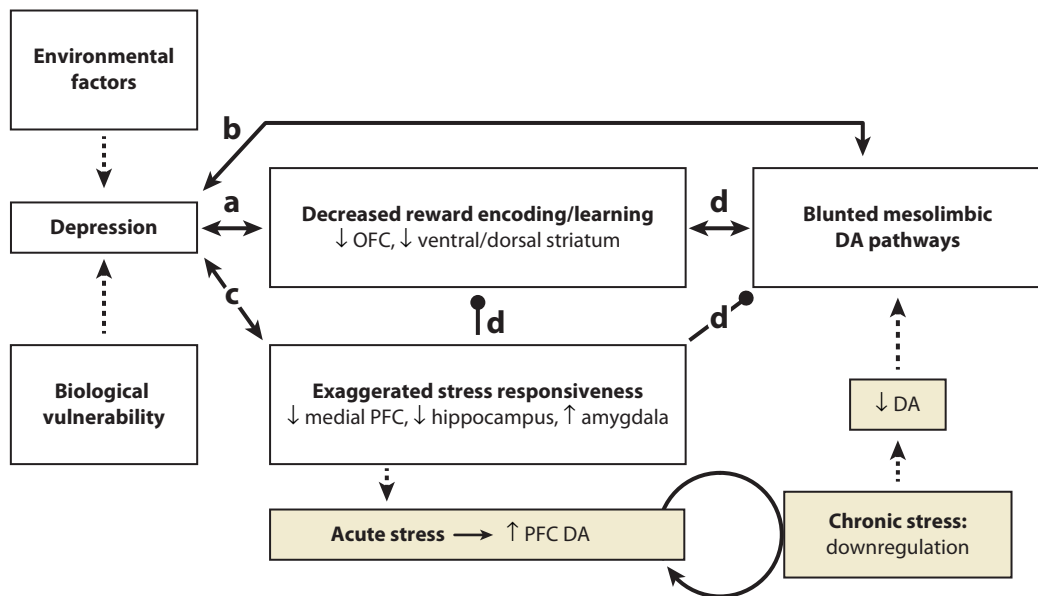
Environmental factors

b

a

Depression

Decreased reward encoding/learning
↓ OFC, ↓ ventral/dorsal striatum

d

Blunted mesolimbic DA pathways

c

d

d

Biological vulnerability

Exaggerated stress responsiveness
↓ medial PFC, ↓ hippocampus, ↑ amygdala

↓ DA

Acute stress ⟶ ↑ PFC DA

Chronic stress: downregulation